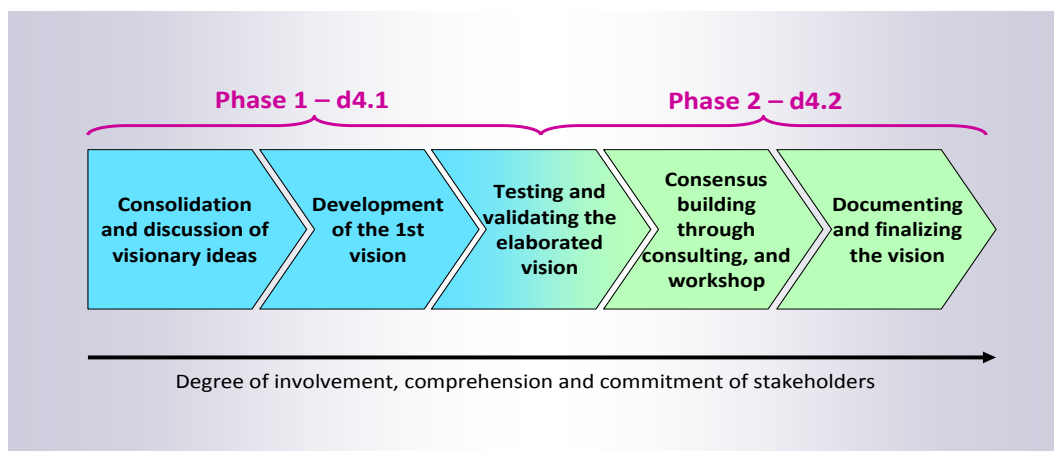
Phase 1 – d4.1

Phase 2 – d4.2

Consolidation and discussion of visionary ideas

Development of the 1st vision

Testing and validating the elaborated vision

Consensus building through consulting, and workshop

Documenting and finalizing the vision

Degree of involvement, comprehension and commitment of stakeholders